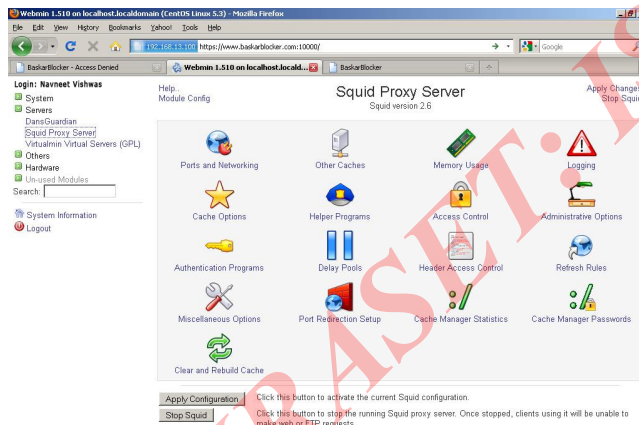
Webmin 1.510 on localhost.localdomain (CentOS Linux 5.3) - Mozilla Firefox

File Edit View History Bookmarks Yahoo! Tools Help

192.168.13.100 https://www.baskarblocker.com:10000/

Google

BaskarBlocker - Access Denied | Webmin 1.510 on localhost.locald... | BaskarBlocker

Login: Navneet Vishwas
System
Servers
DansGuardian
Squid Proxy Server
Virtualmin Virtual Servers (GPL)
Others
Hardware
Un-used Modules
Search:

System Information
Logout

Help..
Module Config

Squid Proxy Server
Squid version 2.6

Apply Change
Stop Squi

Ports and Networking
Other Caches
Memory Usage
Logging
Cache Options
Helper Programs
Access Control
Administrative Options
Authentication Programs
Delay Pools
Header Access Control
Refresh Rules
Miscellaneous Options
Port Redirection Setup
Cache Manager Statistics
Cache Manager Passwords
Clear and Rebuild Cache

Apply Configuration Click this button to activate the current Squid configuration.

Stop Squid Click this button to stop the running Squid proxy server. Once stopped, clients using it will be unable to make web or FTP requests.